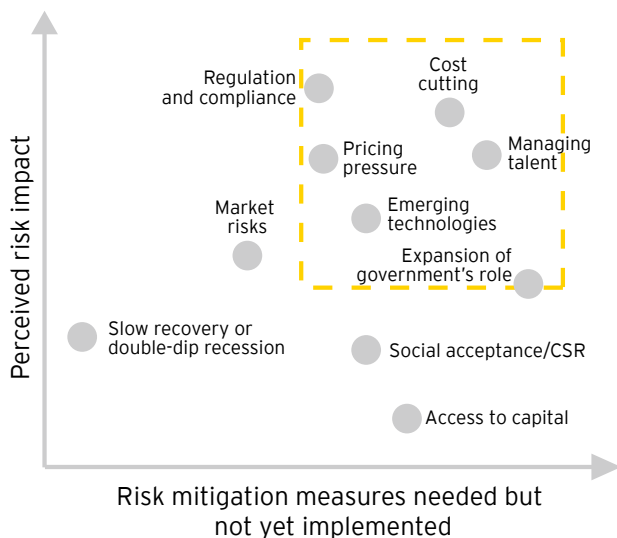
Perceived risk impact

Regulation and compliance

Cost cutting

Pricing pressure

Managing talent

Market risks

Emerging technologies

Expansion of government's role

Slow recovery or double-dip recession

Social acceptance/CSR

Access to capital

Risk mitigation measures needed but not yet implemented